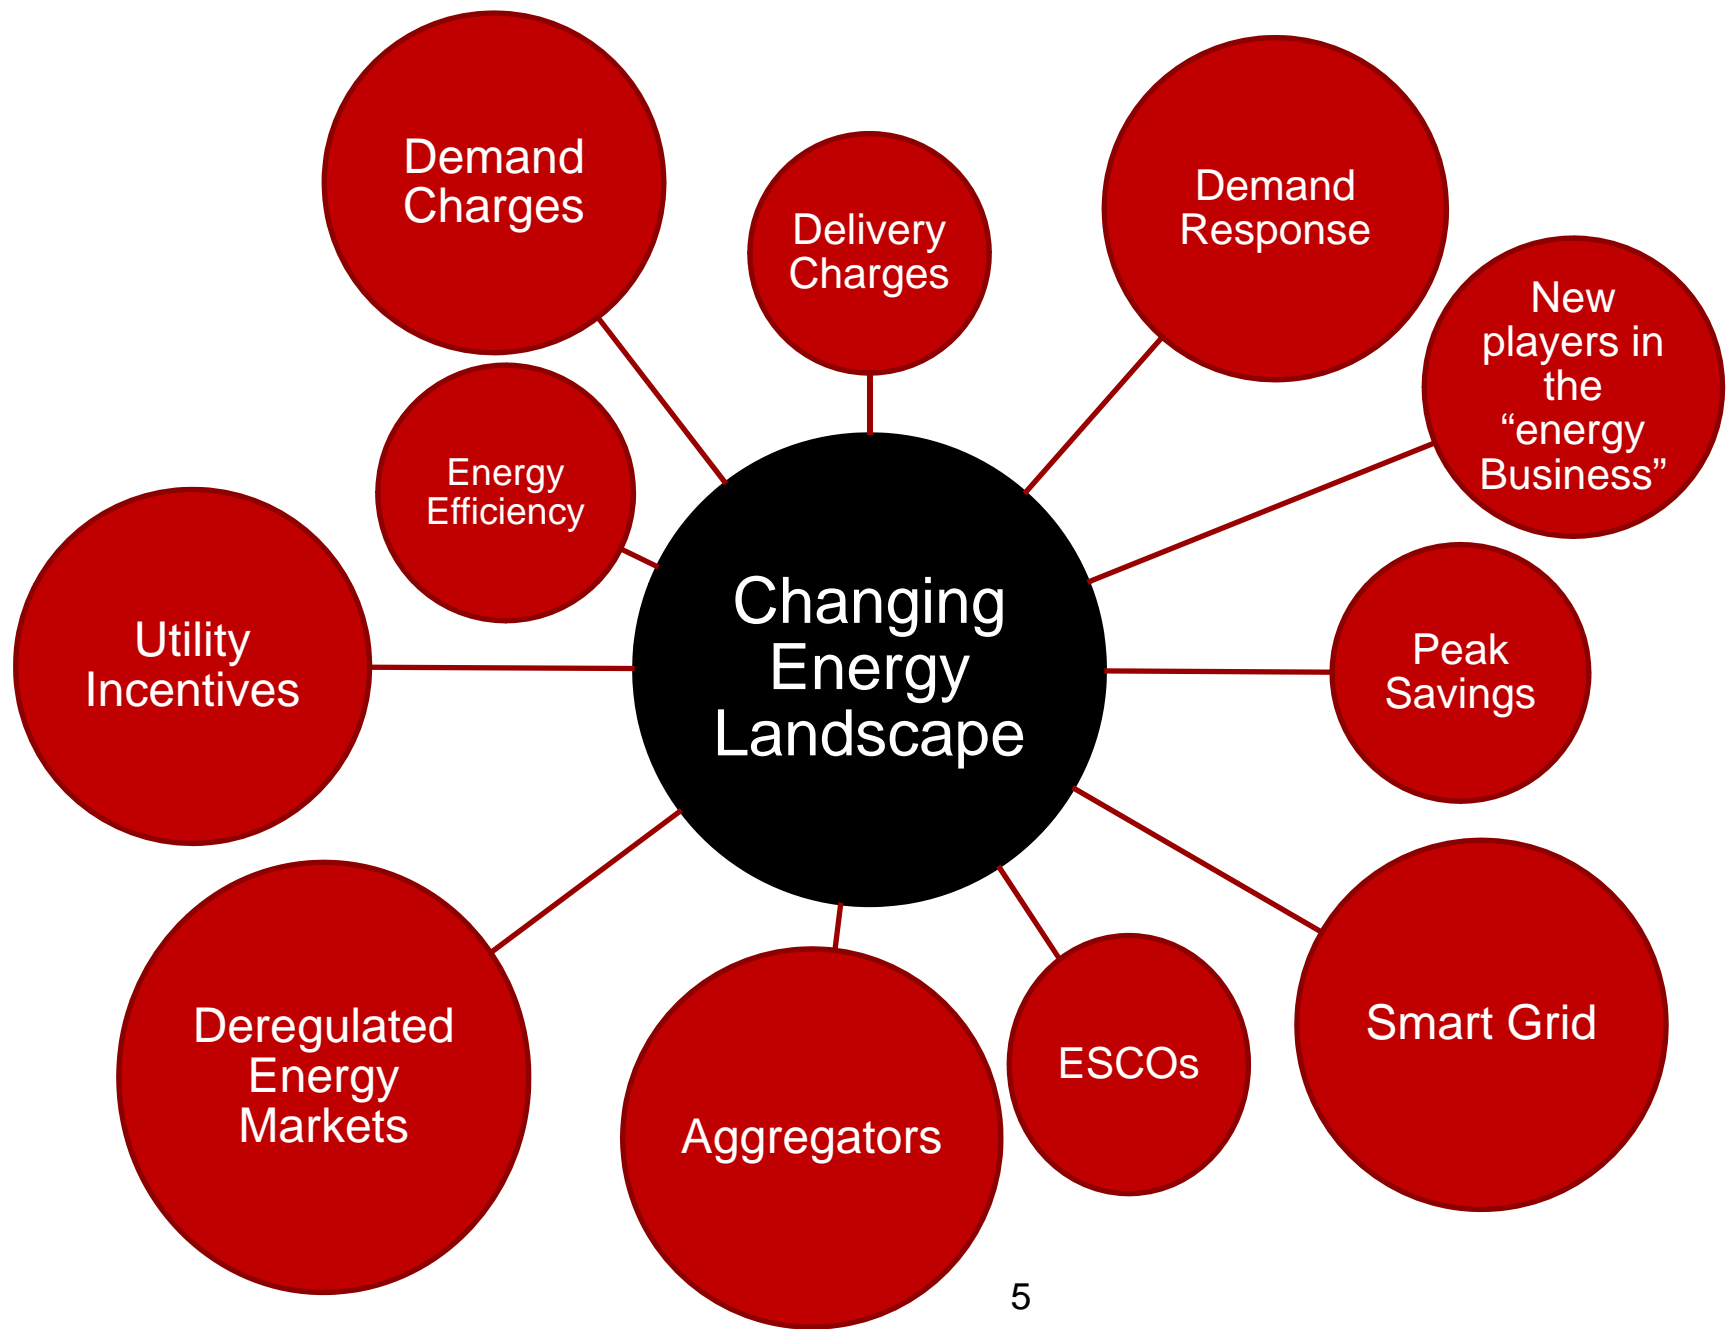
Demand Charges

Delivery Charges

Demand Response

New players in the “energy Business”

Energy Efficiency

Changing Energy Landscape

Utility Incentives

Peak Savings

Deregulated Energy Markets

Aggregators

ESCOs

Smart Grid

5